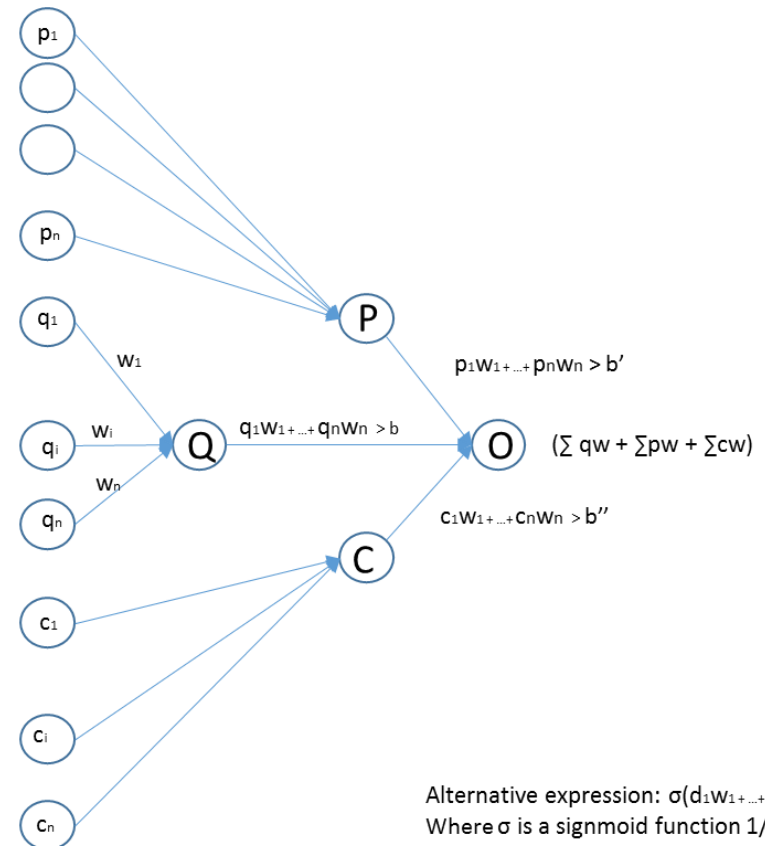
$p_1$

$p_n$

$q_1$

$w_1$

$q_i$

$w_i$

$w_n$

$q_n$

P

Q

O

C

$q_1w_{1+...+}q_nw_n > b$

$p_1w_{1+...+}p_nw_n > b'$

$(\sum qw + \sum pw + \sum cw)$

$c_1w_{1+...+}c_nw_n > b''$

$c_1$

$c_i$

$c_n$

Alternative expression: $\sigma(d_1w_{1+...+}$ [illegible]
Where $\sigma$ is a signmoid function 1/ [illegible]